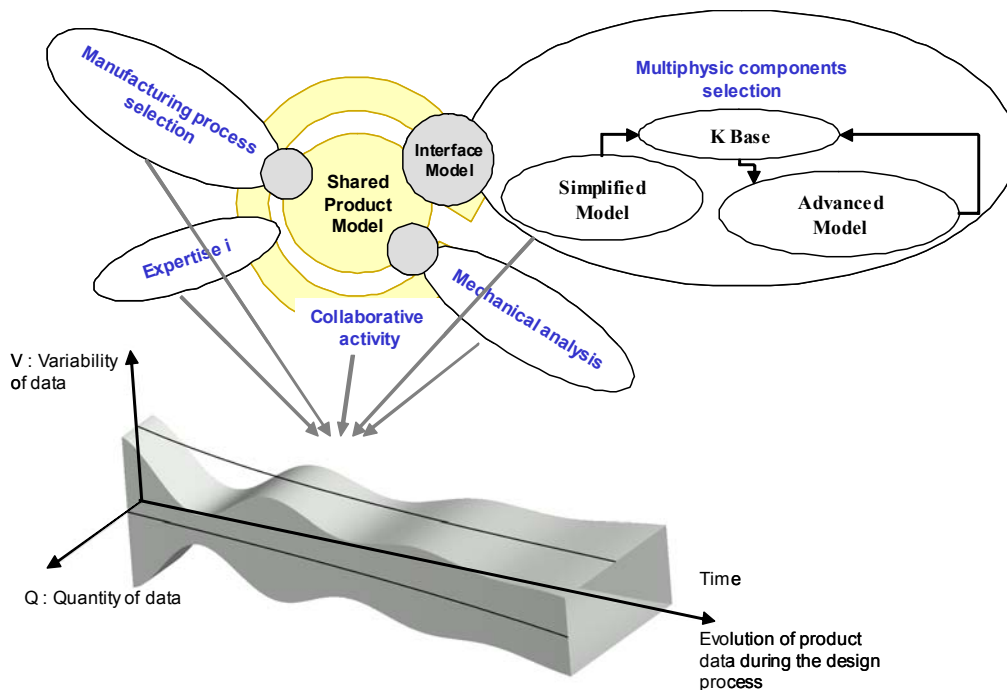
Manufacturing process selection

Shared Product Model

Interface Model

Multiphysic components selection

K Base

Simplified Model

Advanced Model

Expertise i

Collaborative activity

Mechanical analysis

V : Variability of data

Q : Quantity of data

Time

Evolution of product data during the design process